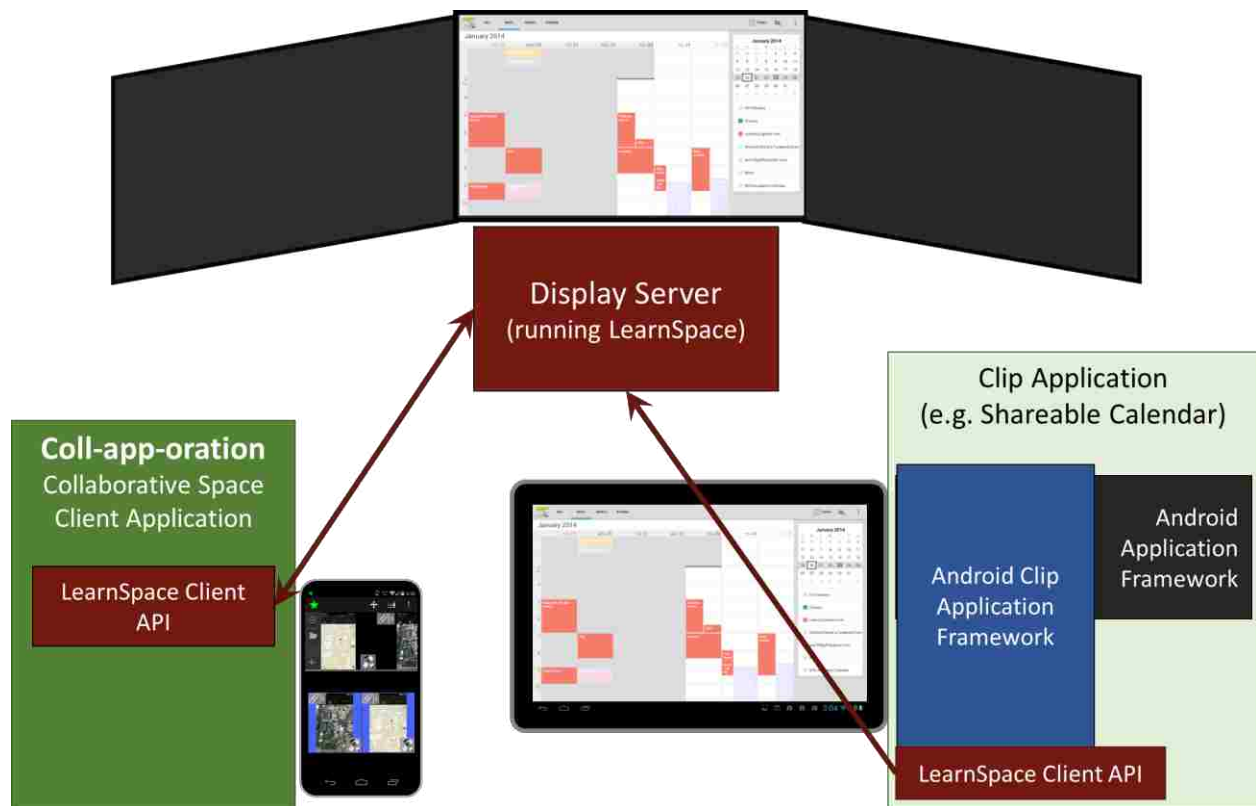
January 2014

January 2014

Display Server
(running LearnSpace)

Clip Application
(e.g. Shareable Calendar)

Coll-app-oration
Collaborative Space
Client Application

LearnSpace Client API

January 2014

January 2014

Android Application Framework

Android Clip Application Framework

LearnSpace Client API